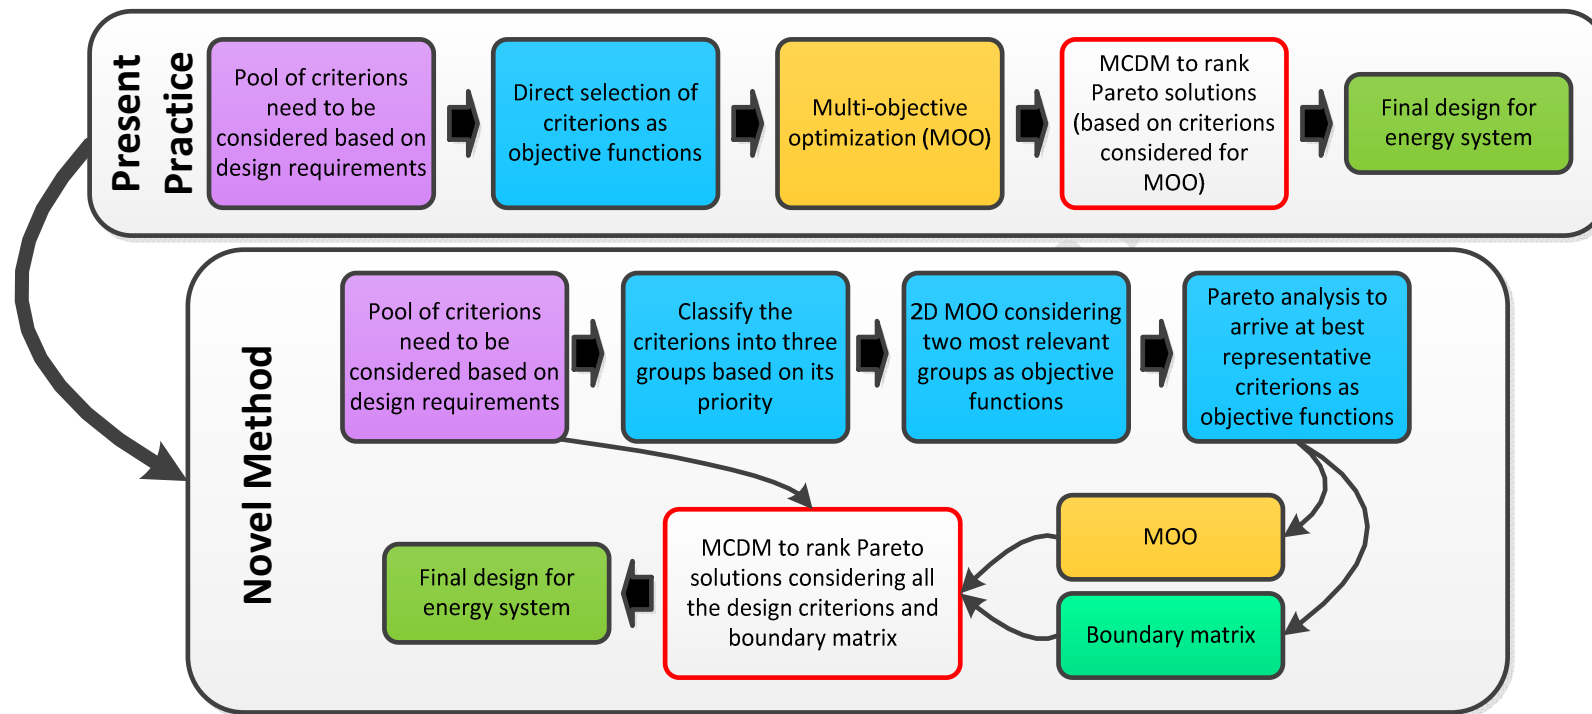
Present Practice

Pool of criterions need to be considered based on design requirements

Direct selection of criterions as objective functions

Multi-objective optimization (MOO)

MCDM to rank Pareto solutions (based on criterions considered for MOO)

Final design for energy system

Novel Method

Pool of criterions need to be considered based on design requirements

Classify the criterions into three groups based on its priority

2D MOO considering two most relevant groups as objective functions

Pareto analysis to arrive at best representative criterions as objective functions

MOO

Boundary matrix

MCDM to rank Pareto solutions considering all the design criterions and boundary matrix

Final design for energy system